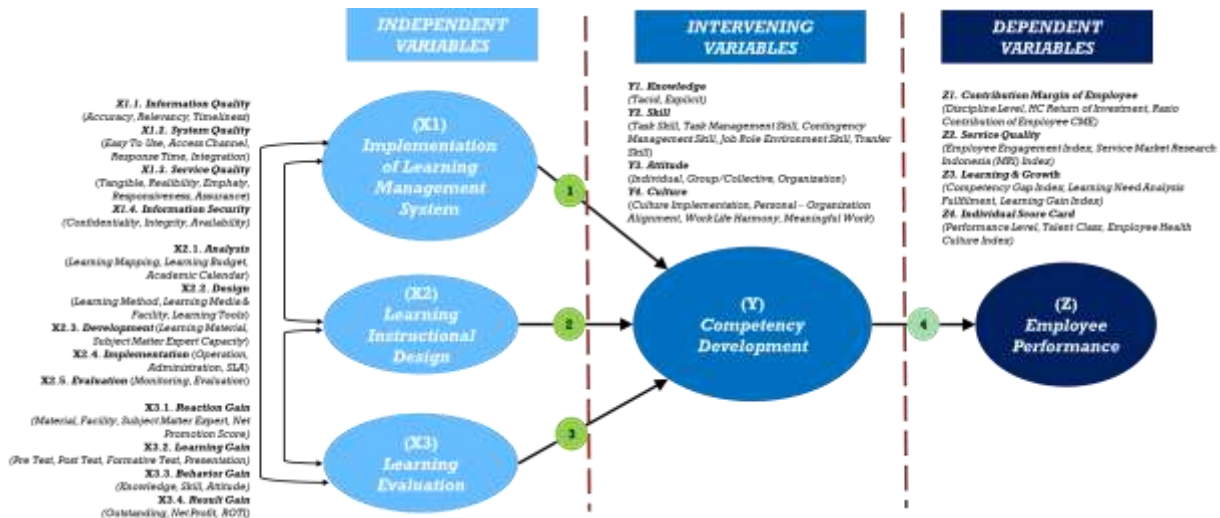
INDEPENDENT VARIABLES

INTERVENING VARIABLES

DEPENDENT VARIABLES

X1.1. Information Quality (Accuracy, Relevancy, Timeliness)
X1.2. System Quality (Easy To Use, Access Channel, Response Time, Integration)
X1.3. Service Quality (Tangible, Realibility, Emphaty, Responsiveness, Assurance)
X1.4. Information Security (Confidentiality, Integrity, Availability)

X2.1. Analysis (Learning Mapping, Learning Budget, Academic Calendar)
X2.2. Design (Learning Method, Learning Media & Facility, Learning Tools)
X2.3. Development (Learning Material, Subject Matter Expert Capacity)
X2.4. Implementation (Operation, Administration, SLA)
X2.5. Evaluation (Monitoring, Evaluation)

X3.1. Reaction Gain (Material, Facility, Subject Matter Expert, Net Promotion Score)
X3.2. Learning Gain (Pre Test, Post Test, Formative Test, Presentation)
X3.3. Behavior Gain (Knowledge, Skill, Attitude)
X3.4. Result Gain (Outstanding, Net Profit, ROTI)

(X1) Implementation of Learning Management System

(X2) Learning Instructional Design

(X3) Learning Evaluation

1

2

3

Y1. Knoweldge (Tacid, Explicit)
Y2. Skill (Task Skill, Task Management Skill, Contingency Management Skill, Job Role Environment Skill, Tranfer Skill)
Y3. Attitude (Individual, Group/Collective, Organization)
Y4. Culture (Culture Implementation, Personal – Organization Alignment, Work Life Harmony, Meaningful Work)

(Y) Competency Development

4

Z1. Contribution Margin of Employee (Discipline Level, HC Return of Investment, Ratio Contribution of Employee CME)
Z2. Service Quality (Employee Engagement Index, Service Market Research Indonesia (MRI) Index)
Z3. Learning & Growth (Competency Gap Index, Learning Need Analysis Fulfilment, Learning Gain Index)
Z4. Individual Score Card (Performance Level, Talent Class, Employee Health Culture Index)

(Z) Employee Performance